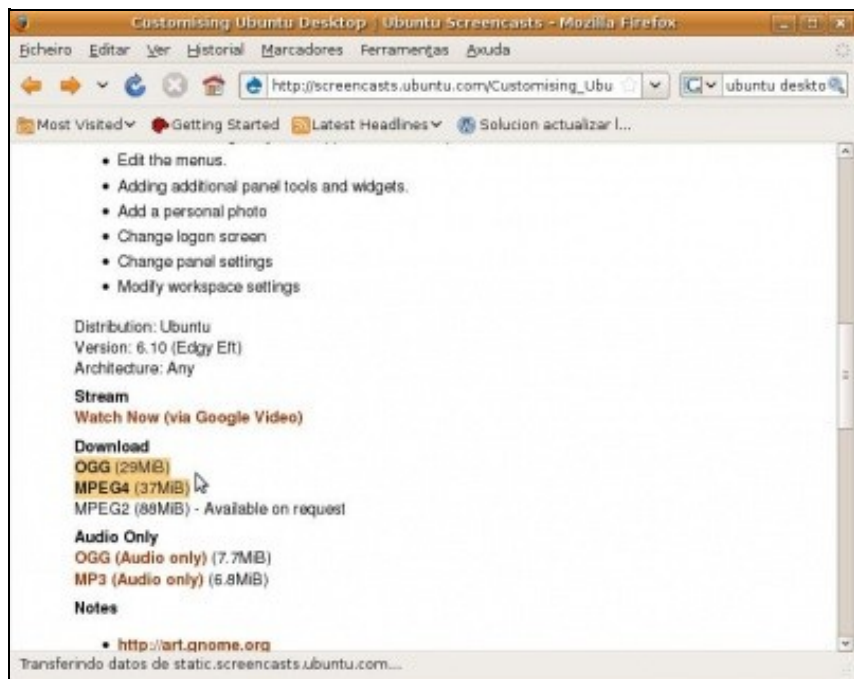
Customising Ubuntu Desktop | Ubuntu Screencasts - Mozilla Firefox

Ficheiro Editar Ver Historial Marcadores Ferramentas Axuda

http://screencasts.ubuntu.com/Customising_Ubu

ubuntu deskto

Most Visited Getting Started Latest Headlines Solucion actualizar l...

- Edit the menus.
- Adding additional panel tools and widgets.
- Add a personal photo
- Change logon screen
- Change panel settings
- Modify workspace settings

Distribution: Ubuntu
Version: 6.10 (Edgy Eft)
Architecture: Any

Stream
Watch Now (via Google Video)

Download
OGG (29MiB)
MPEG4 (37MiB)
MPEG2 (88MiB) - Available on request

Audio Only
OGG (Audio only) (7.7MiB)
MP3 (Audio only) (6.8MiB)

Notes

- http://art.gnome.org

Transferindo datos de static.screencasts.ubuntu.com....